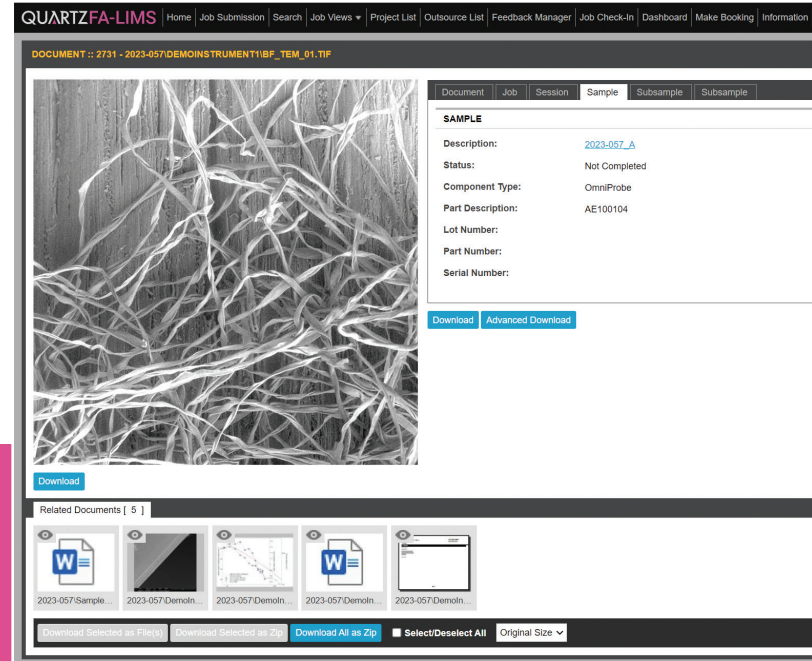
QUARTZFA-LIMS Home Job Submission Search Job Views ▾ Project List Outsource List Feedback Manager Job Check-In Dashboard Make Booking Information

DOCUMENT :: 2731 - 2023-057\DEMOINSTRUMENT1\BF_TEM_01.TIF

Document Job Session Sample Subsample Subsample

SAMPLE

| | |
|---|---|
| Description: | 2023-057_A |
| Status: | Not Completed |
| Component Type: | OmniProbe |
| Part Description: | AE100104 |
| Lot Number: | |
| Part Number: | |
| Serial Number: | |

Download Advanced Download

Download

Related Documents [ 5 ]

2023-057\Sample... 2023-057\DemoIn... 2023-057\DemoIn... 2023-057\DemoIn... 2023-057\DemoIn...

Download Selected as File(s) Download Selected as Zip Download All as Zip Select/Deselect All Original Size